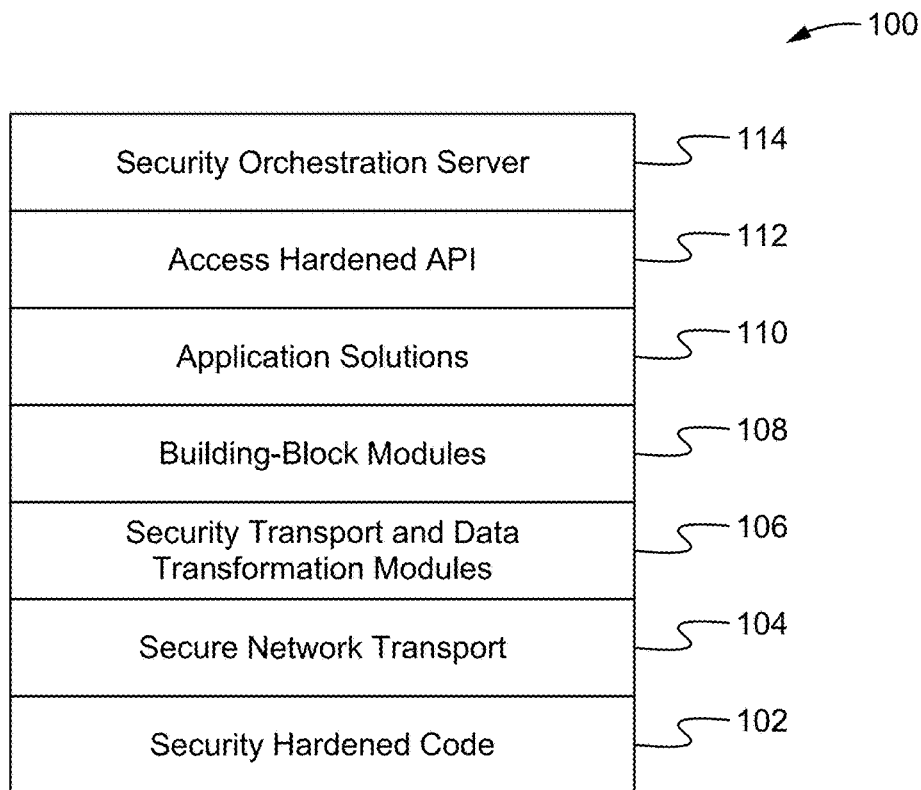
100

Security Orchestration Server
114

Access Hardened API
112

Application Solutions
110

Building-Block Modules
108

Security Transport and Data Transformation Modules
106

Secure Network Transport
104

Security Hardened Code
102